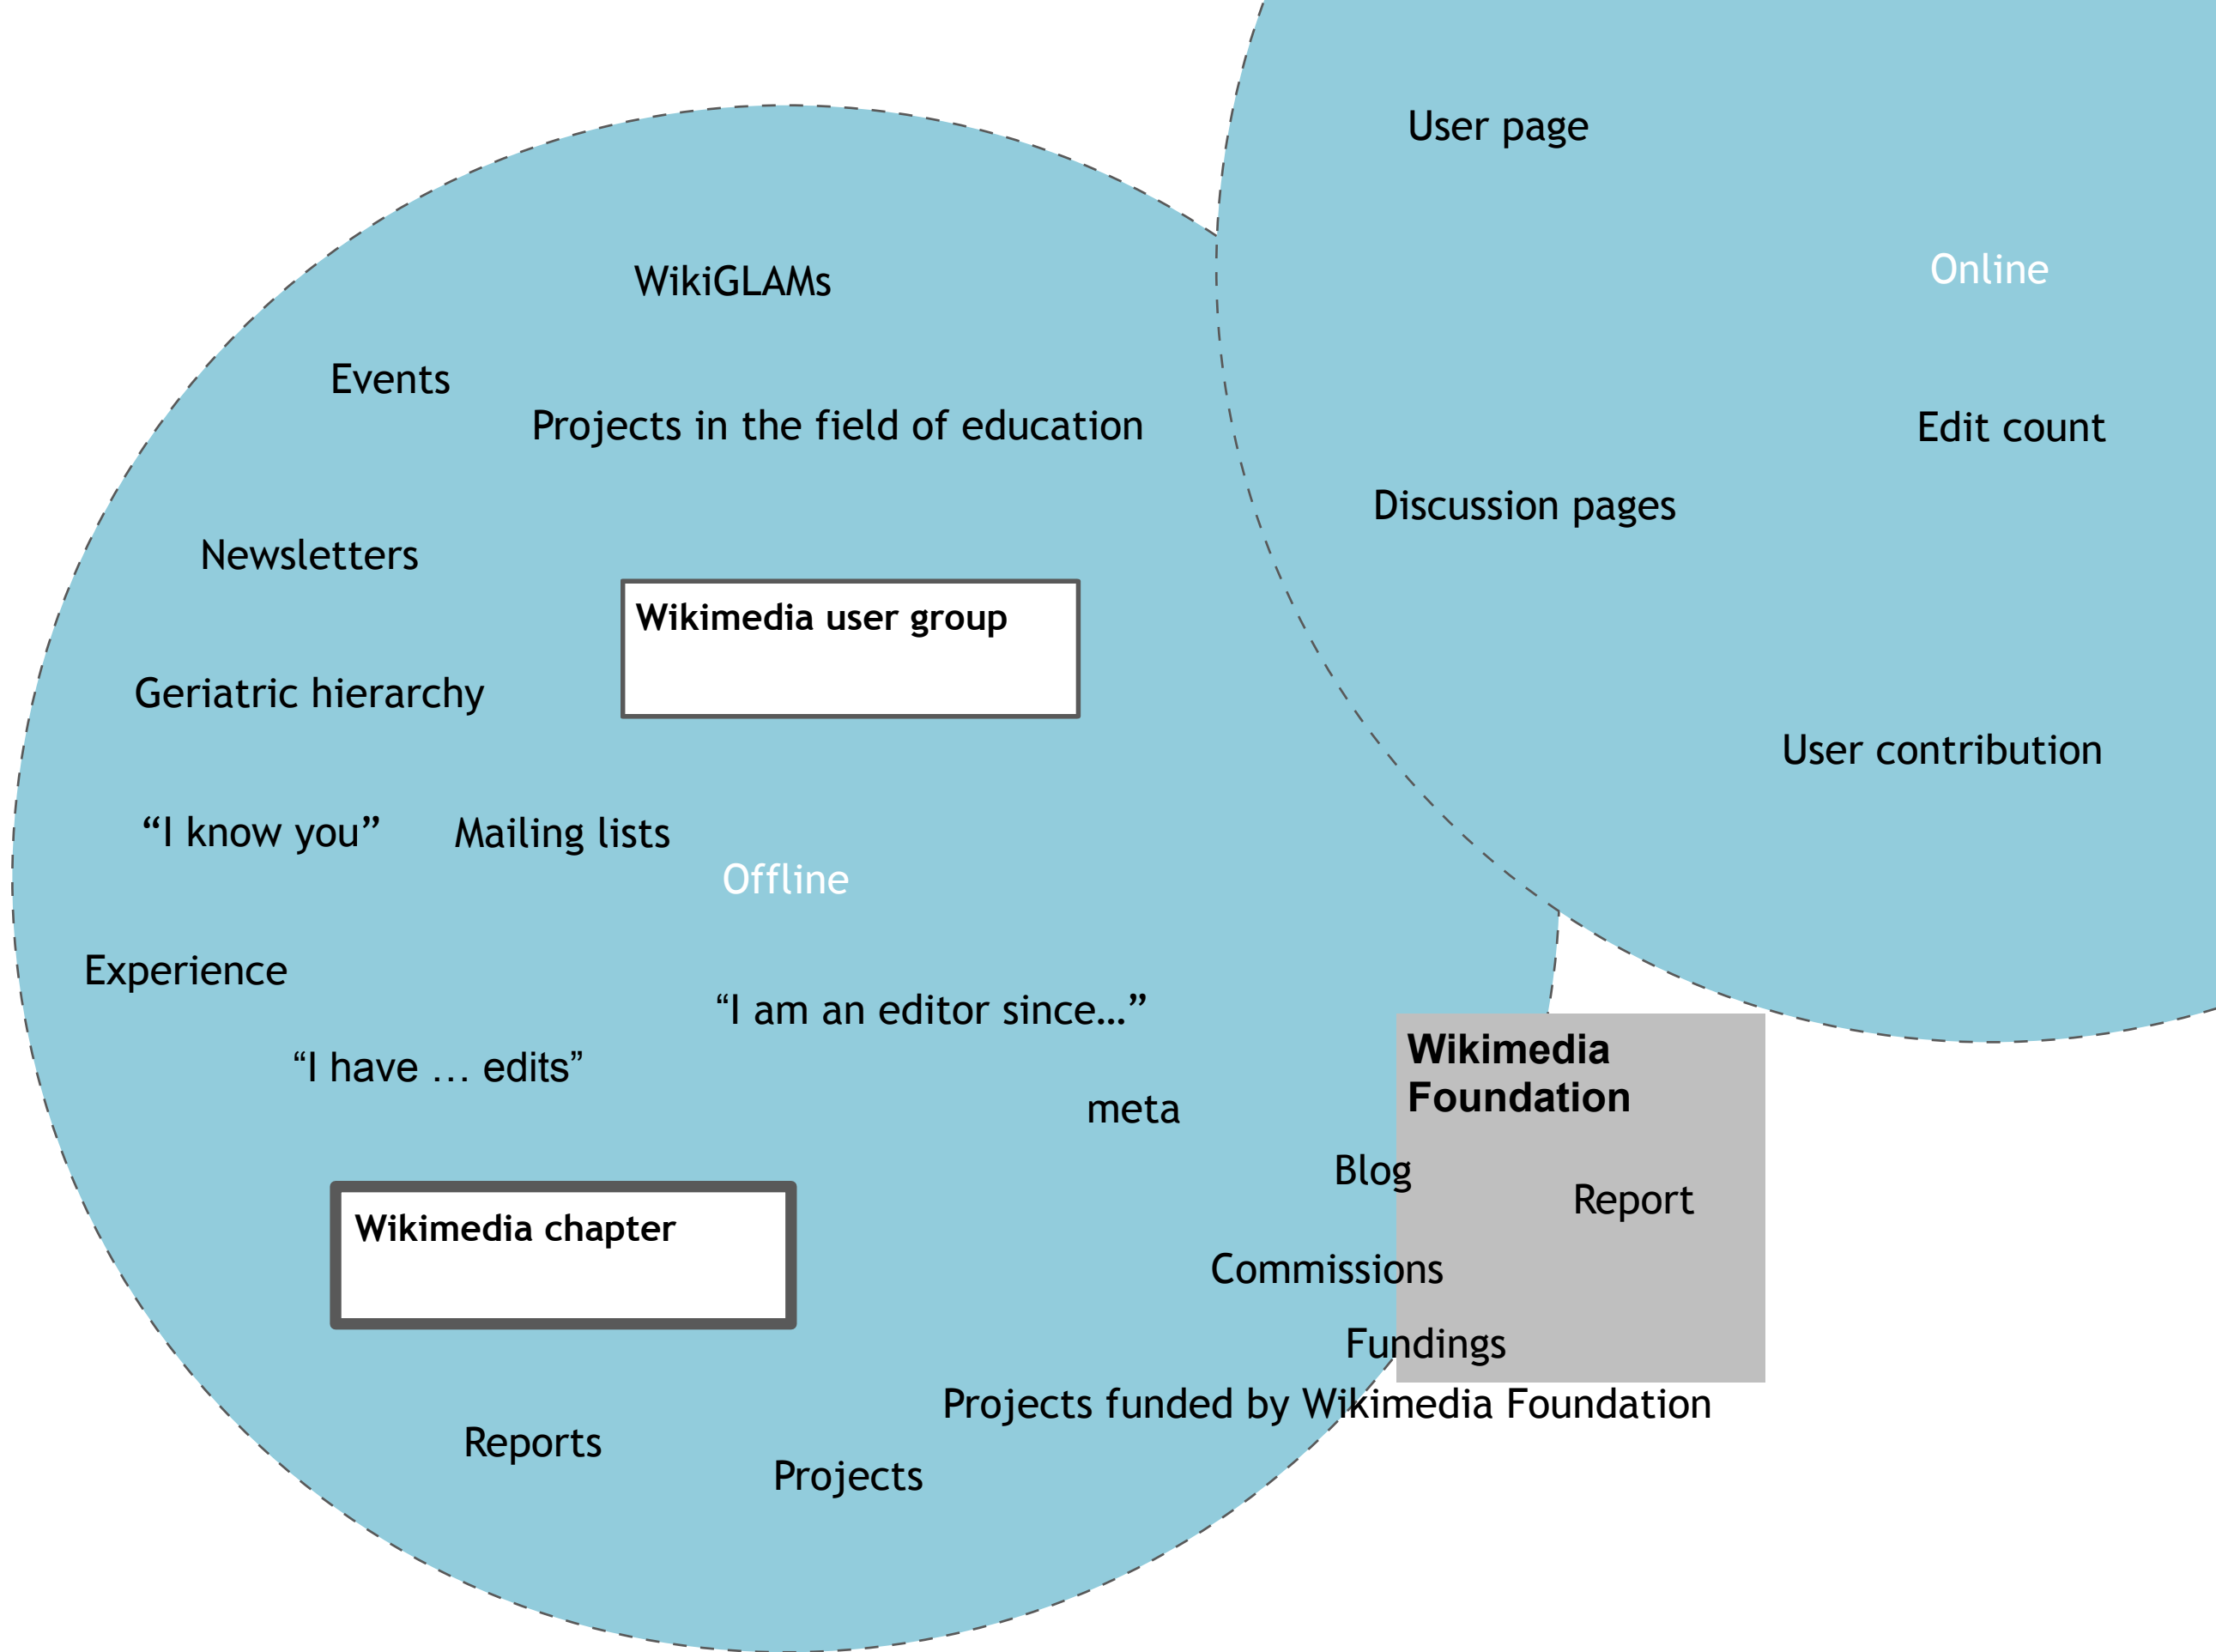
User page

Online

Edit count

Discussion pages

User contribution

WikiGLAMs

Events

Projects in the field of education

Newsletters

Wikimedia user group

Geriatric hierarchy

“I know you”

Mailing lists

Offline

Experience

“I am an editor since…”

“I have … edits”

meta

Wikimedia Foundation

Blog

Report

Wikimedia chapter

Commissions

Fundings

Projects funded by Wikimedia Foundation

Reports

Projects